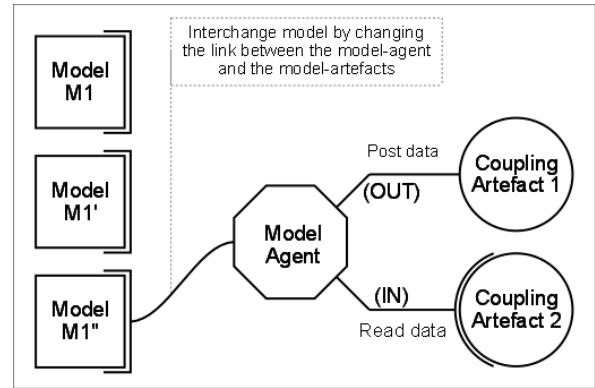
Model M1

Model M1'

Model M1"

Interchange model by changing the link between the model-agent and the model-artefacts

Model Agent

Post data

(OUT)

Coupling Artefact 1

(IN)

Read data

Coupling Artefact 2